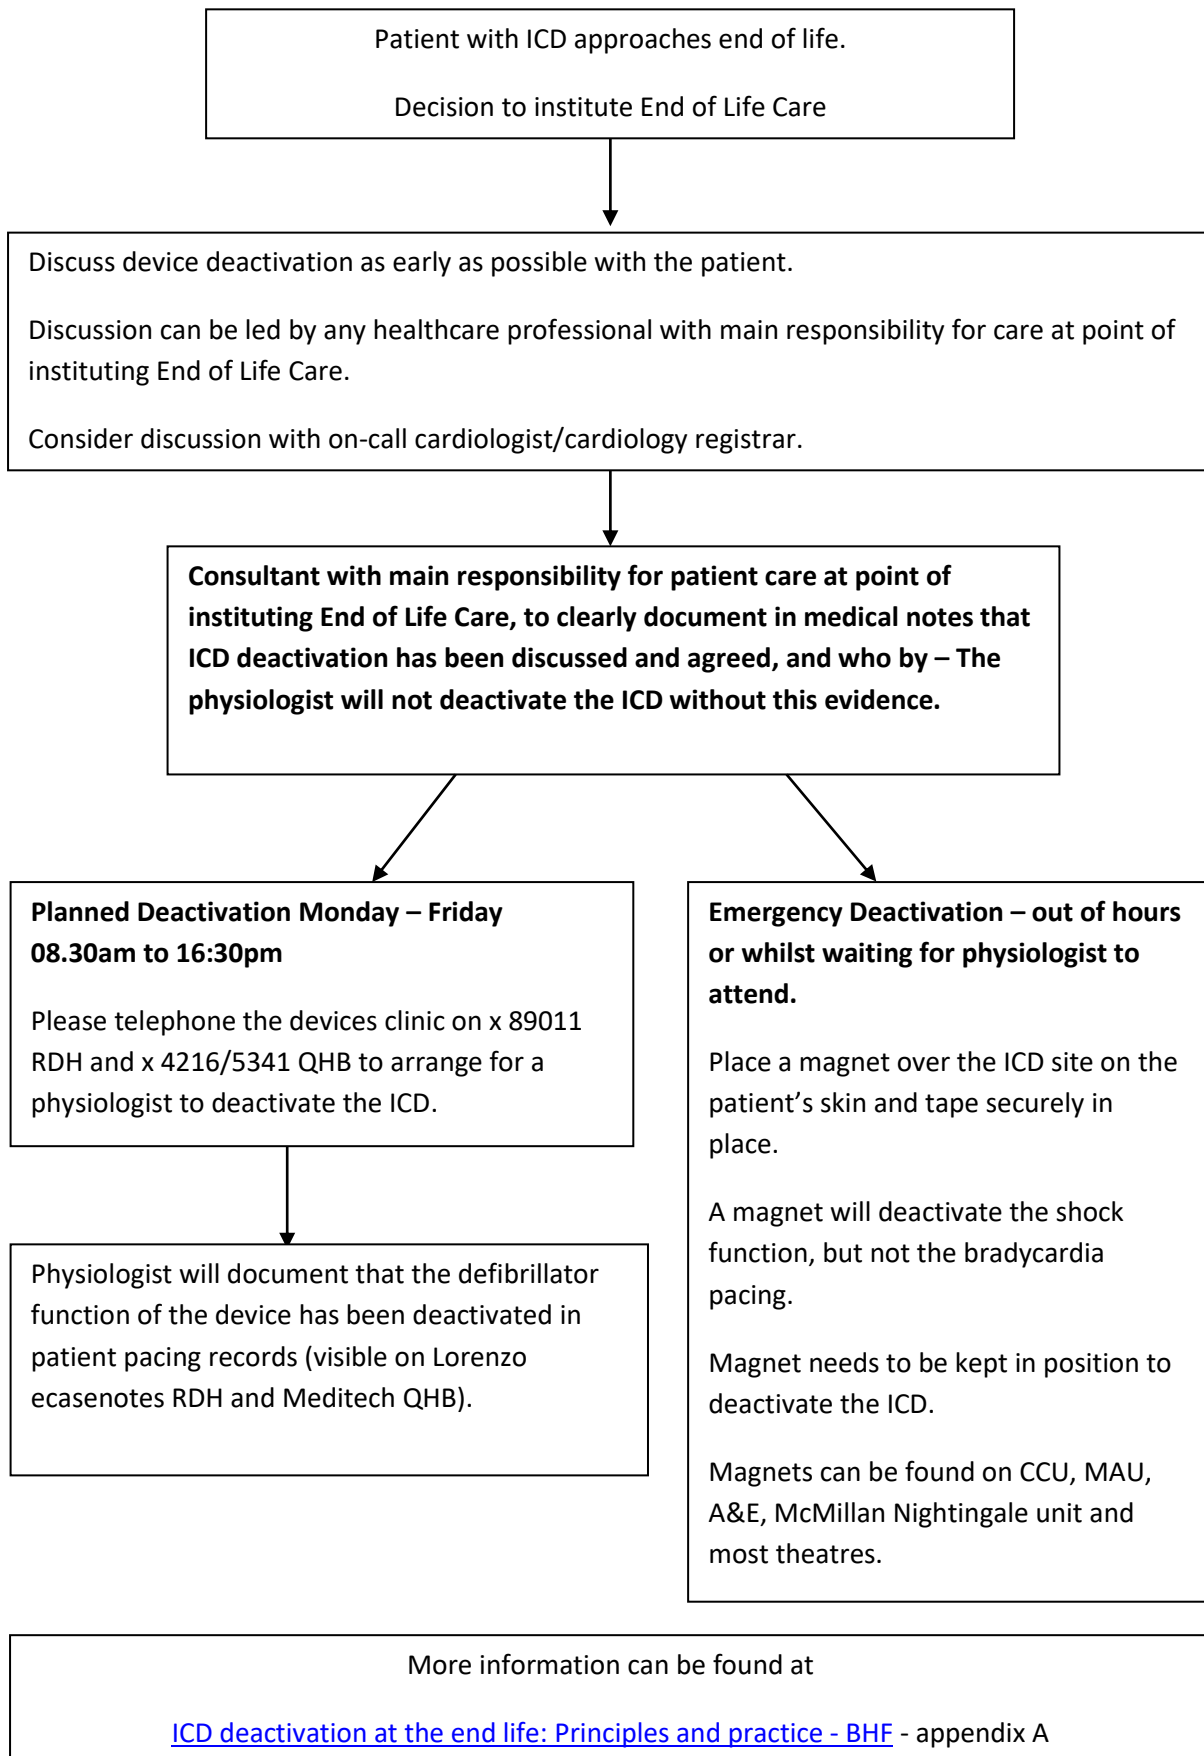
Patient with ICD approaches end of life.

Decision to institute End of Life Care

Discuss device deactivation as early as possible with the patient.

Discussion can be led by any healthcare professional with main responsibility for care at point of instituting End of Life Care.

Consider discussion with on-call cardiologist/cardiology registrar.

**Consultant with main responsibility for patient care at point of instituting End of Life Care, to clearly document in medical notes that ICD deactivation has been discussed and agreed, and who by – The physiologist will not deactivate the ICD without this evidence.**

**Planned Deactivation Monday – Friday 08.30am to 16:30pm**

Please telephone the devices clinic on x 89011 RDH and x 4216/5341 QHB to arrange for a physiologist to deactivate the ICD.

Physiologist will document that the defibrillator function of the device has been deactivated in patient pacing records (visible on Lorenzo ecasenotes RDH and Meditech QHB).

**Emergency Deactivation – out of hours or whilst waiting for physiologist to attend.**

Place a magnet over the ICD site on the patient's skin and tape securely in place.

A magnet will deactivate the shock function, but not the bradycardia pacing.

Magnet needs to be kept in position to deactivate the ICD.

Magnets can be found on CCU, MAU, A&E, McMillan Nightingale unit and most theatres.

More information can be found at

ICD deactivation at the end life: Principles and practice - BHF - appendix A